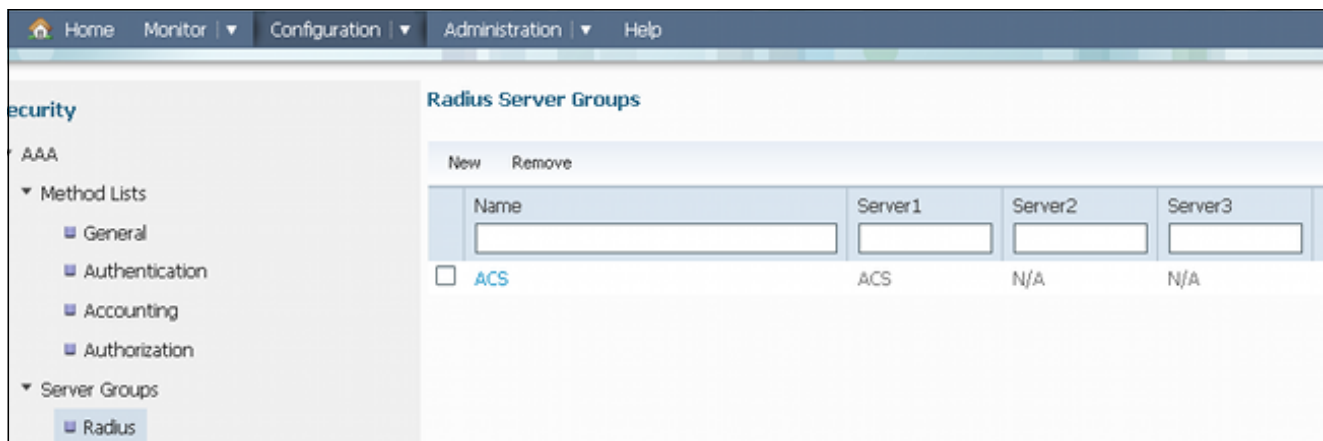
Home Monitor | ▼ Configuration | ▼ Administration | ▼ Help

ecurity

AAA

Method Lists

General

Authentication

Accounting

Authorization

Server Groups

Radius

Radius Server Groups

New Remove

| | Name | Server1 | Server2 | Server3 |
|---|---|---|---|---|
| ☐ | ACS | ACS | N/A | N/A |